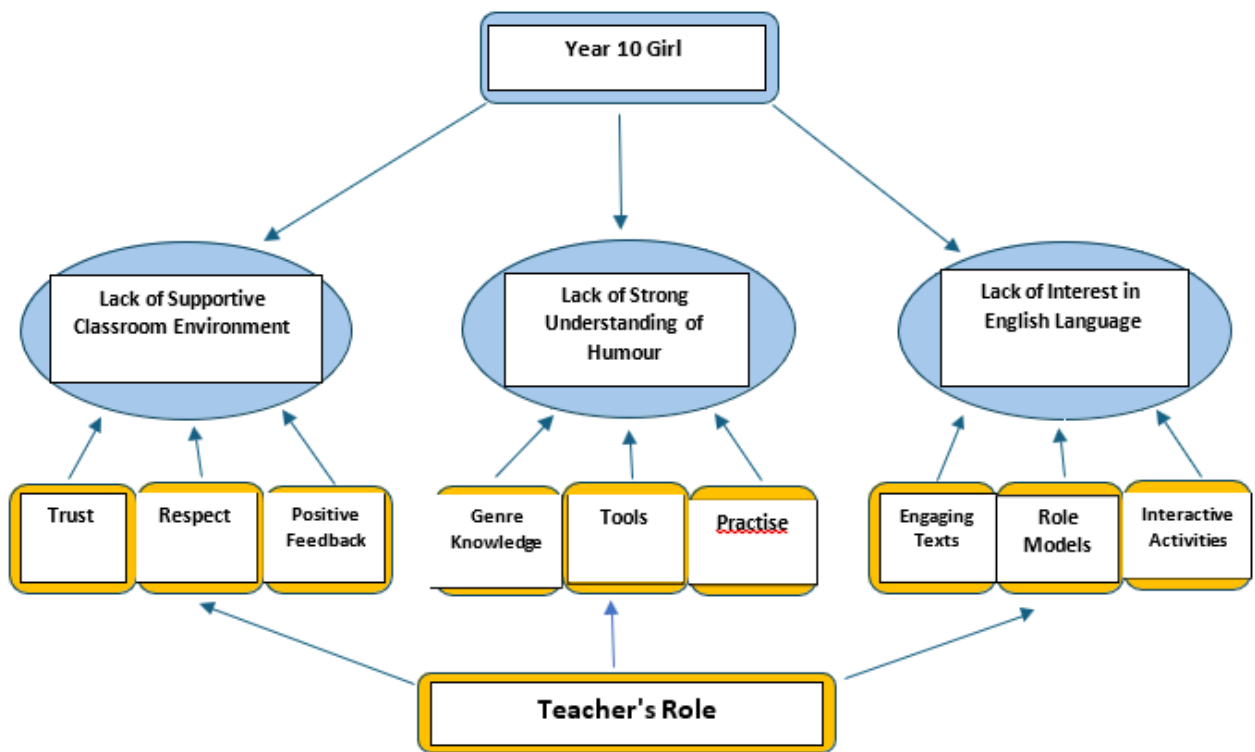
Year 10 Girl

Lack of Supportive Classroom Environment

Lack of Strong Understanding of Humour

Lack of Interest in English Language

Trust

Respect

Positive Feedback

Genre Knowledge

Tools

Practise

Engaging Texts

Role Models

Interactive Activities

Teacher's Role